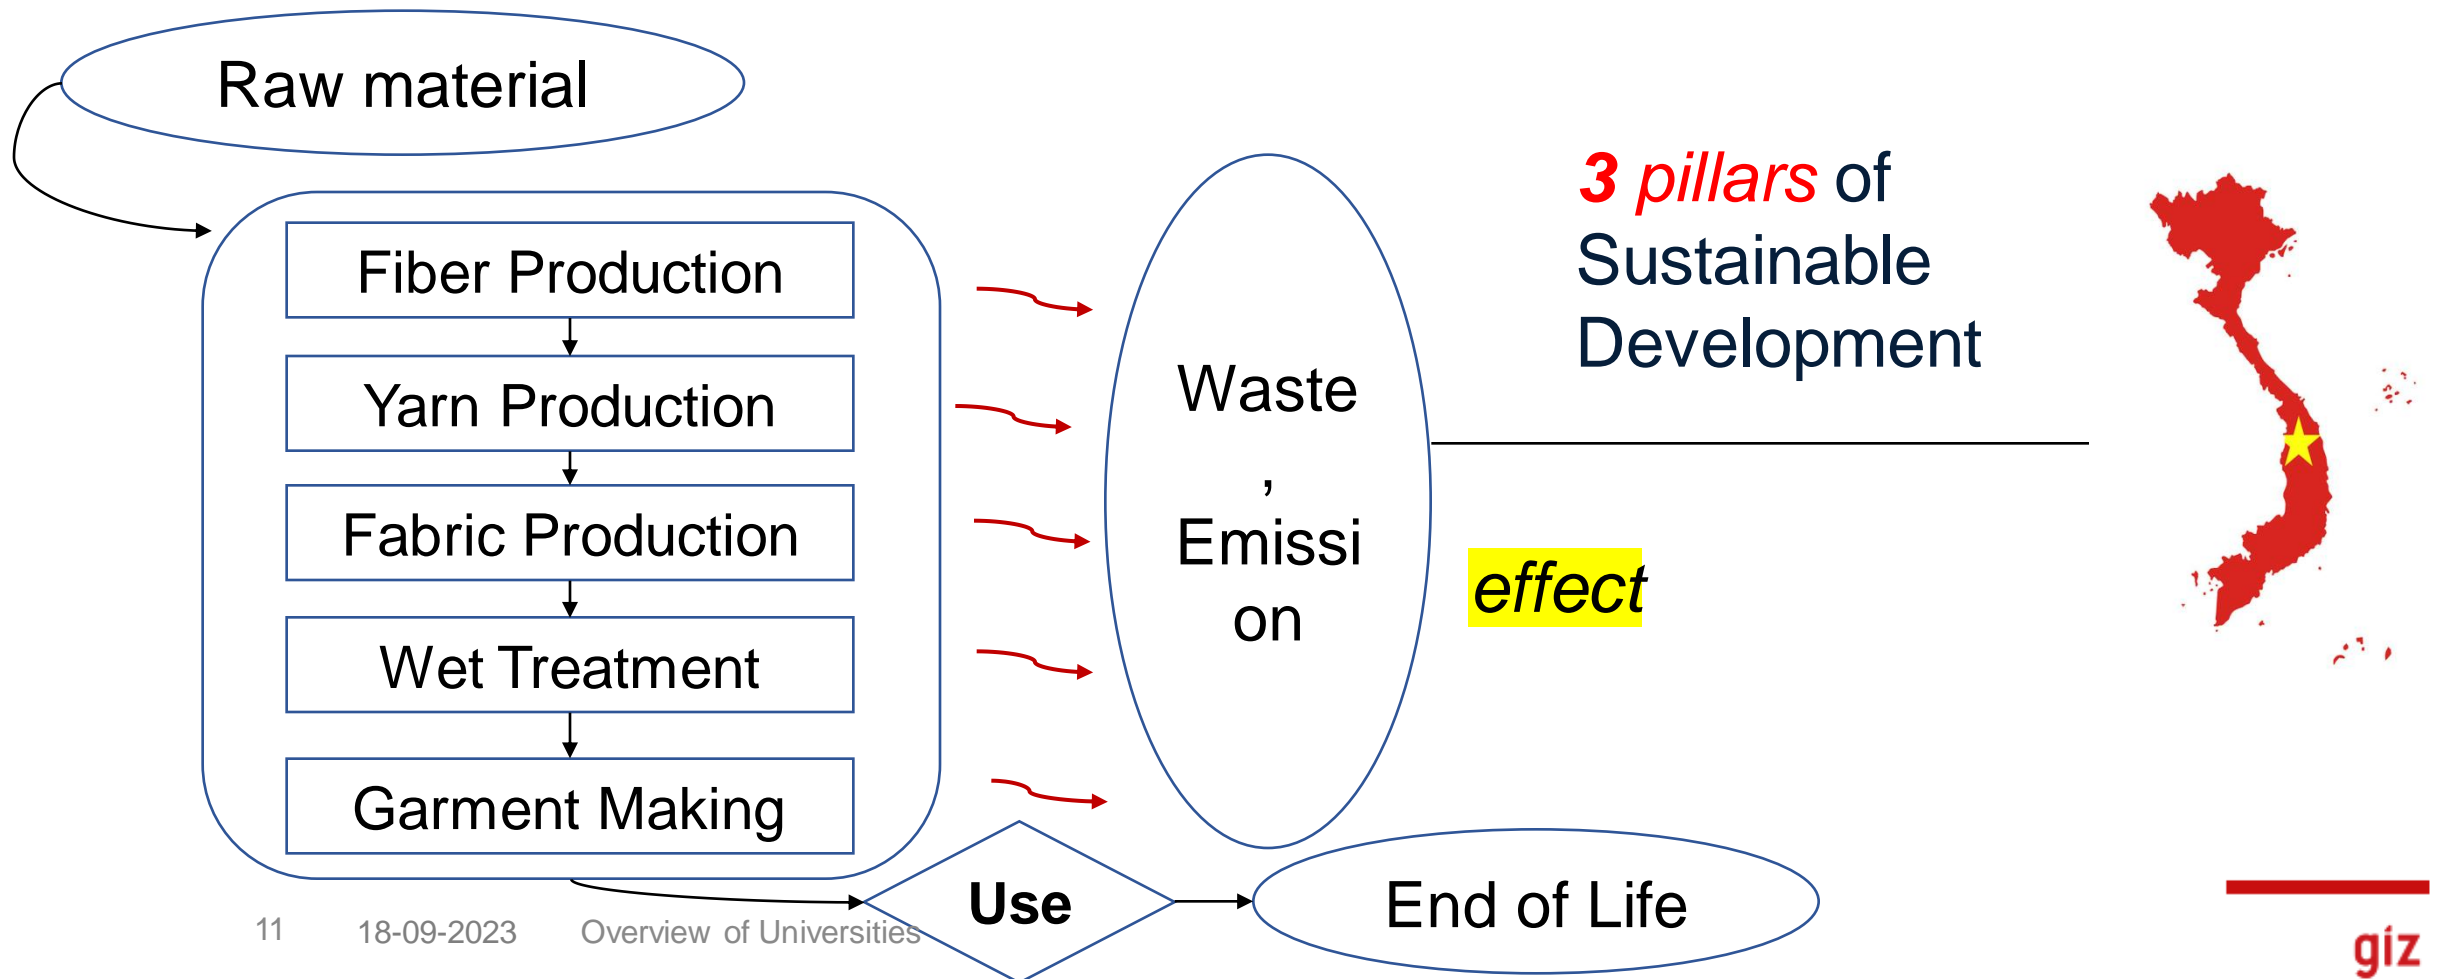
Raw material

Fiber Production

Yarn Production

Fabric Production

Wet Treatment

Garment Making

Waste, Emission

3 pillars of Sustainable Development

effect

Use

End of Life

11 18-09-2023 Overview of Universities

giz